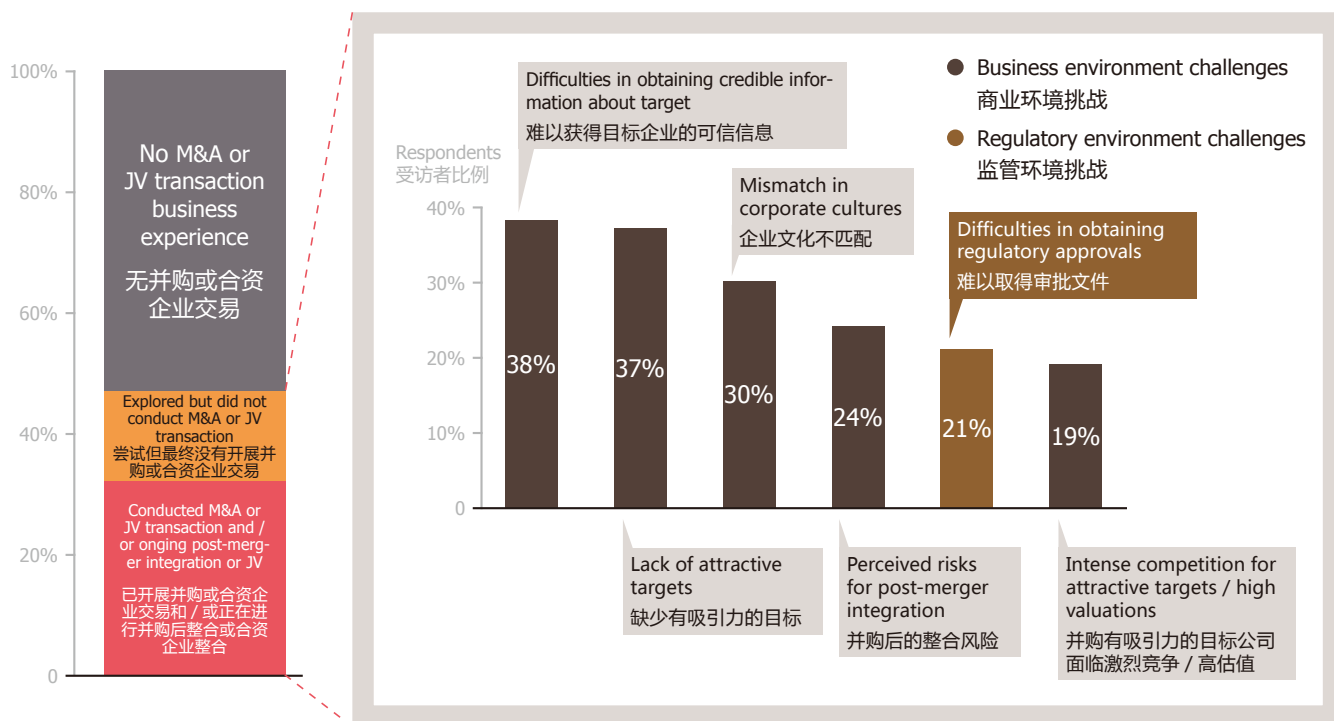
100%
80%
60%
40%
20%
0

No M&A or JV transaction business experience
无并购或合资企业交易

Explored but did not conduct M&A or JV transaction
尝试但最终没有开展并购或合资企业交易

Conducted M&A or JV transaction and / or onging post-merger integration or JV
已开展并购或合资企业交易和 / 或正在进行并购后整合或合资企业整合

Business environment challenges
商业环境挑战

Regulatory environment challenges
监管环境挑战

Respondents
受访者比例

40%
30%
20%
10%
0

Difficulties in obtaining credible information about target
难以获得目标企业的可信信息

Mismatch in corporate cultures
企业文化不匹配

Difficulties in obtaining regulatory approvals
难以取得审批文件

38%
37%
30%
24%
21%
19%

Lack of attractive targets
缺少有吸引力的目标

Perceived risks for post-merger integration
并购后的整合风险

Intense competition for attractive targets / high valuations
并购有吸引力的目标公司面临激烈竞争 / 高估值